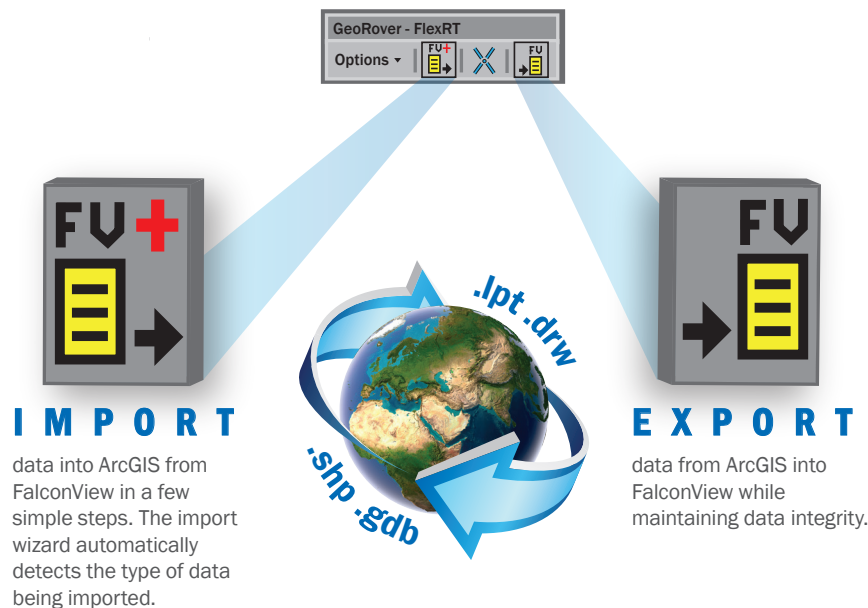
GeoRover - FlexRT

Options ▾

FV

FV

FV

IMPORT

data into ArcGIS from FalconView in a few simple steps. The import wizard automatically detects the type of data being imported.

.lpt .drw

.shp .gdb

FV

EXPORT

data from ArcGIS into FalconView while maintaining data integrity.